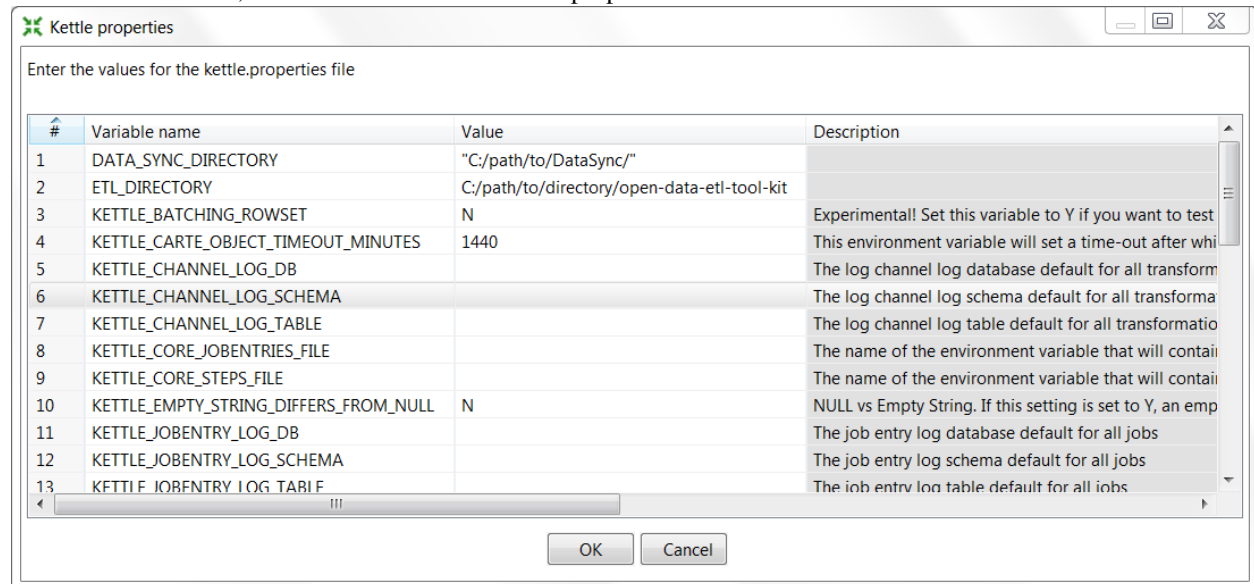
Kettle properties

Enter the values for the kettle.properties file

| # | Variable name | Value | Description |
|---|---|---|---|
| 1 | DATA_SYNC_DIRECTORY | "C:/path/to/DataSync/" | |
| 2 | ETL_DIRECTORY | C:/path/to/directory/open-data-etl-tool-kit | |
| 3 | KETTLE_BATCHING_ROWSET | N | Experimental! Set this variable to Y if you want to test |
| 4 | KETTLE_CARTE_OBJECT_TIMEOUT_MINUTES | 1440 | This environment variable will set a time-out after whi |
| 5 | KETTLE_CHANNEL_LOG_DB | | The log channel log database default for all transform |
| 6 | KETTLE_CHANNEL_LOG_SCHEMA | | The log channel log schema default for all transforma |
| 7 | KETTLE_CHANNEL_LOG_TABLE | | The log channel log table default for all transformatio |
| 8 | KETTLE_CORE_JOBENTRIES_FILE | | The name of the environment variable that will contai |
| 9 | KETTLE_CORE_STEPS_FILE | | The name of the environment variable that will contai |
| 10 | KETTLE_EMPTY_STRING_DIFFERS_FROM_NULL | N | NULL vs Empty String. If this setting is set to Y, an emp |
| 11 | KETTLE_JOBENTRY_LOG_DB | | The job entry log database default for all jobs |
| 12 | KETTLE_JOBENTRY_LOG_SCHEMA | | The job entry log schema default for all jobs |
| 13 | KETTLE_JOBENTRY_LOG_TABLE | | The job entry log table default for all jobs |

OK Cancel